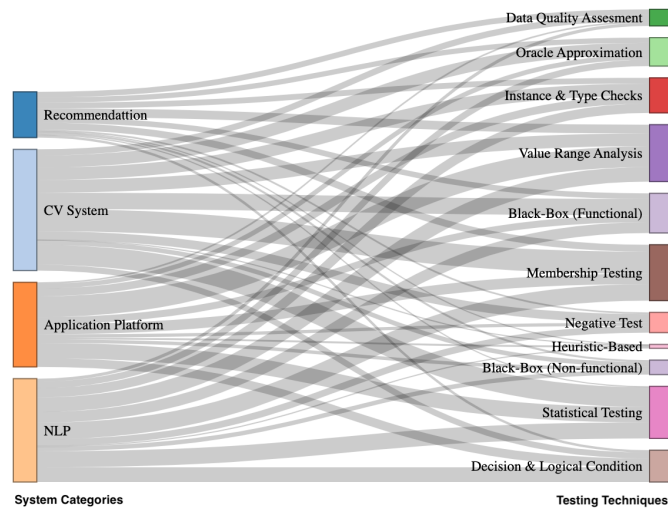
Recommendattion
CV System
Application Platform
NLP

Data Quality Assesment
Oracle Approximation
Instance & Type Checks
Value Range Analysis
Black-Box (Functional)
Membership Testing
Negative Test
Heuristic-Based
Black-Box (Non-functional)
Statistical Testing
Decision & Logical Condition

System Categories
Testing Techniques